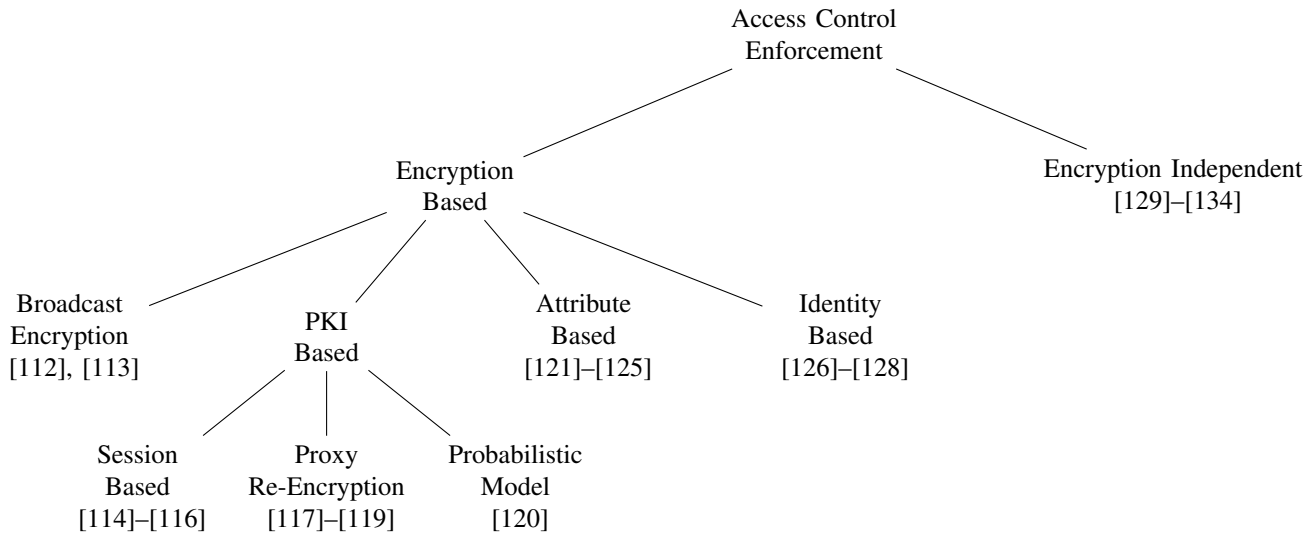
Access Control Enforcement

Encryption Based

Encryption Independent [129]–[134]

Broadcast Encryption [112], [113]

PKI Based

Attribute Based [121]–[125]

Identity Based [126]–[128]

Session Based [114]–[116]

Proxy Re-Encryption [117]–[119]

Probabilistic Model [120]